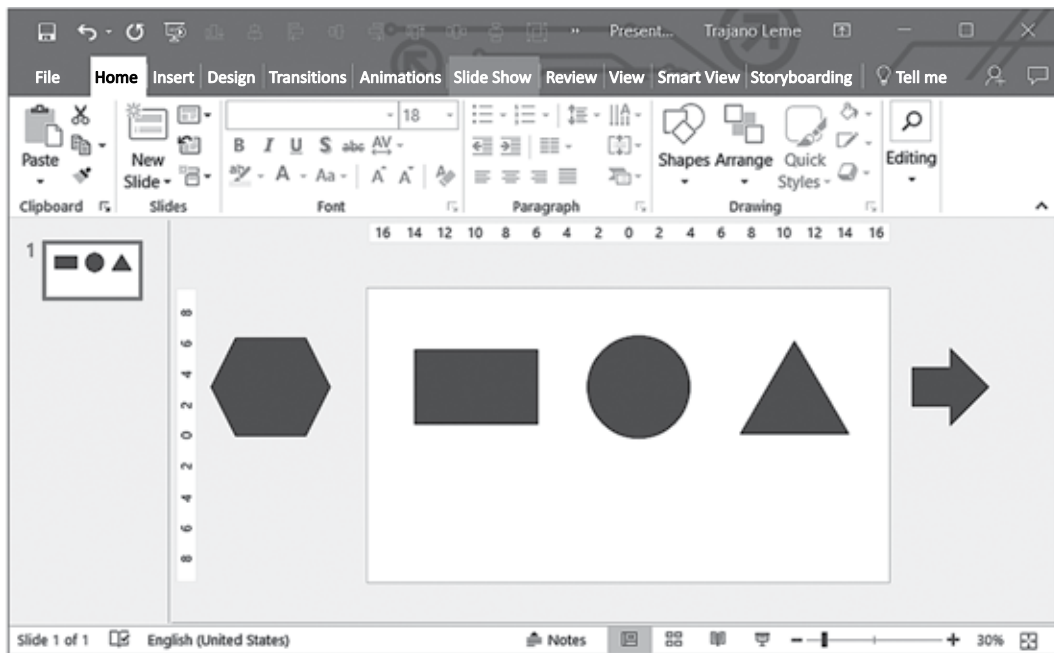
Present... Trajano Leme

File Home Insert Design Transitions Animations Slide Show Review View Smart View Storyboarding Tell me

Paste
Clipboard
New Slide
Slides
18
B I U S abc AV
A Aa
Font
Paragraph
Shapes Arrange Quick Styles
Drawing
Editing

1

16 14 12 10 8 6 4 2 0 2 4 6 8 10 12 14 16

8 6 4 2 0 2 4 6 8

Slide 1 of 1 English (United States) Notes 30%